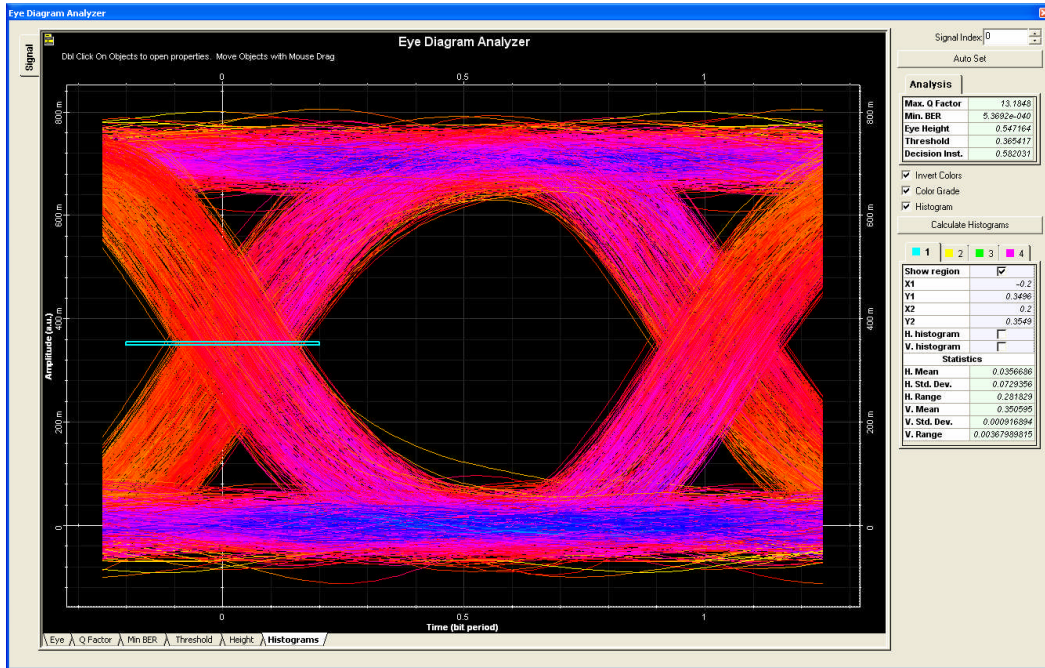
Eye Diagram Analyzer

Signal

Eye Diagram Analyzer

Dbl Click On Objects to open properties.. Move Objects with Mouse Drag

0 0.5 1

800 m
600 m
400 m
200 m
0

Amplitude (a.u.)

0 0.5 1

Time (bit period)

Eye | Q Factor | Min BER | Threshold | Height | Histograms

Signal Index: 0

Auto Set

Analysis

| | |
|---|---|
| Max. Q Factor | 13.1848 |
| Min. BER | 5.3692e-040 |
| Eye Height | 0.547164 |
| Threshold | 0.365417 |
| Decision Inst. | 0.582031 |

Invert Colors
Color Grade
Histogram

Calculate Histograms

1 2 3 4

| | |
|---|---|
| Show region | |
| X1 | -0.2 |
| Y1 | 0.3496 |
| X2 | 0.2 |
| Y2 | 0.3549 |
| H. histogram | |
| V. histogram | |
| Statistics | |
| H. Mean | 0.0356686 |
| H. Std. Dev. | 0.0729356 |
| H. Range | 0.281829 |
| V. Mean | 0.350595 |
| V. Std. Dev. | 0.000916894 |
| V. Range | 0.00367989815 |